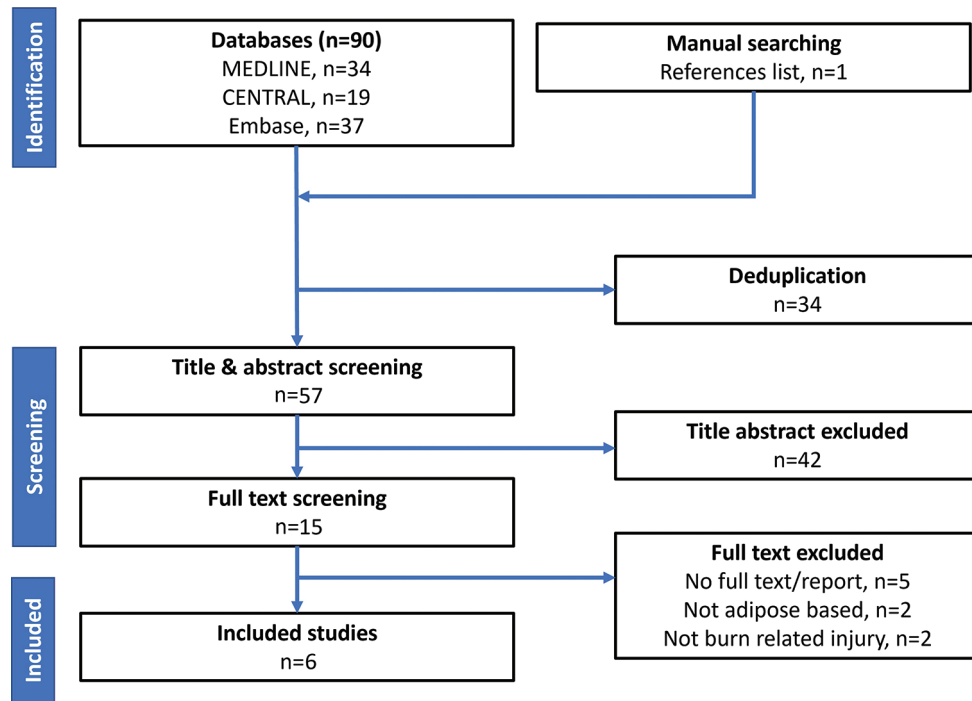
Identification

Databases (n=90)
MEDLINE, n=34
CENTRAL, n=19
Embase, n=37

Manual searching
References list, n=1

Deduplication
n=34

Screening

Title & abstract screening
n=57

Title abstract excluded
n=42

Full text screening
n=15

Full text excluded
No full text/report, n=5
Not adipose based, n=2
Not burn related injury, n=2

Included

Included studies
n=6